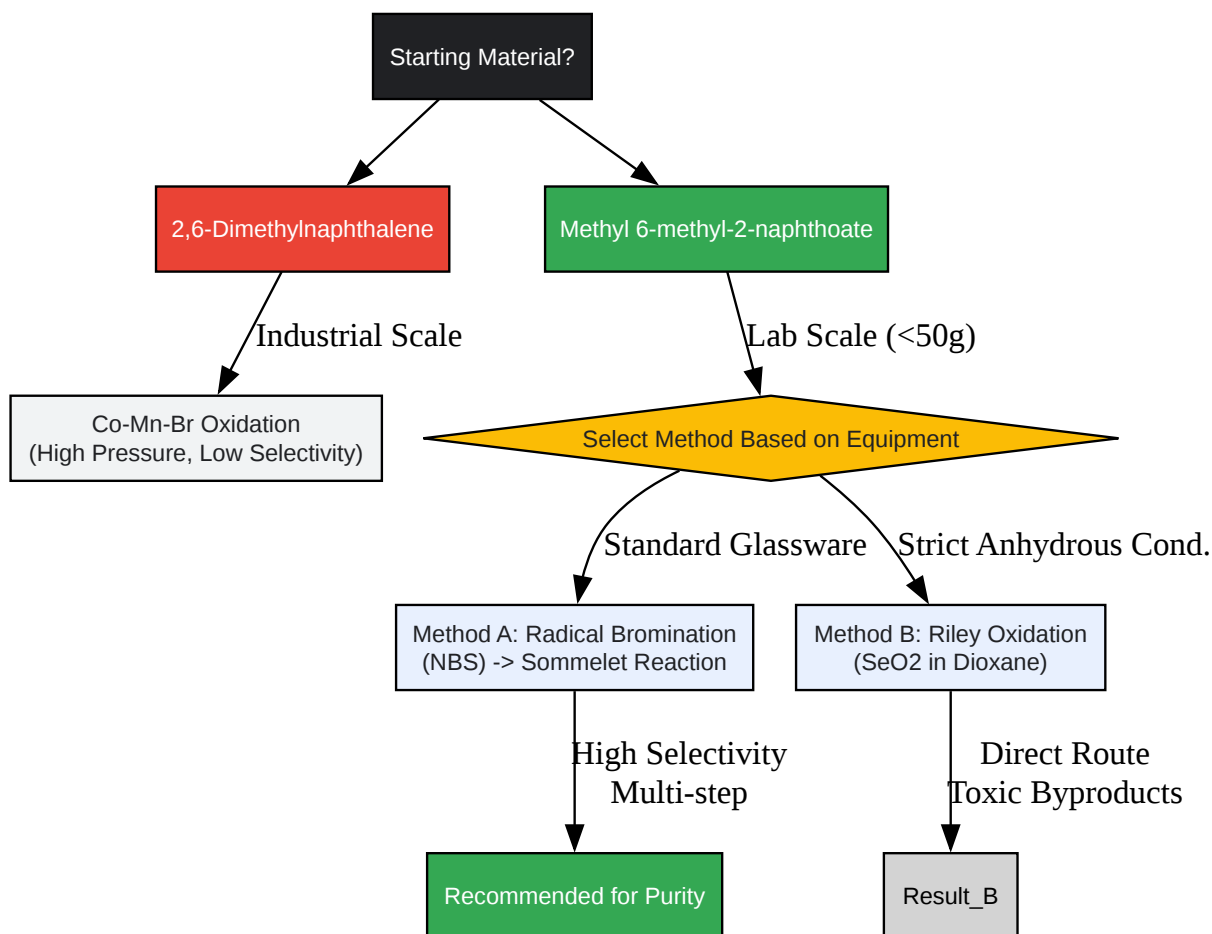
Starting Material?

2,6-Dimethylnaphthalene

Methyl 6-methyl-2-naphthoate

Industrial Scale

Lab Scale (<50g)

Co-Mn-Br Oxidation
(High Pressure, Low Selectivity)

Select Method Based on Equipment

Standard Glassware

Strict Anhydrous Cond.

Method A: Radical Bromination
(NBS) -> Sommelet Reaction

Method B: Riley Oxidation
(SeO2 in Dioxane)

High Selectivity
Multi-step

Direct Route
Toxic Byproducts

Recommended for Purity

Result_B